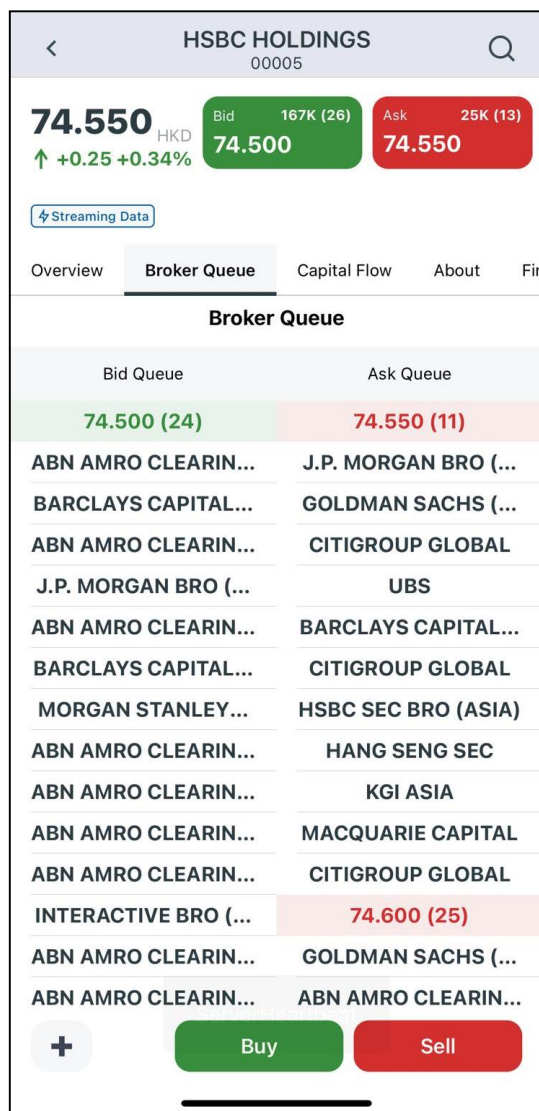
<

HSBC HOLDINGS
00005

74.550 HKD
↑ +0.25 +0.34%

Bid 167K (26)
74.500

Ask 25K (13)
74.550

Streaming Data

Overview | Broker Queue | Capital Flow | About | Fi

Broker Queue

| Bid Queue | Ask Queue |
|---|---|
| 74.500 (24) | 74.550 (11) |
| ABN AMRO CLEARIN... | J.P. MORGAN BRO (... |
| BARCLAYS CAPITAL... | GOLDMAN SACHS (... |
| ABN AMRO CLEARIN... | CITIGROUP GLOBAL |
| J.P. MORGAN BRO (... | UBS |
| ABN AMRO CLEARIN... | BARCLAYS CAPITAL... |
| BARCLAYS CAPITAL... | CITIGROUP GLOBAL |
| MORGAN STANLEY... | HSBC SEC BRO (ASIA) |
| ABN AMRO CLEARIN... | HANG SENG SEC |
| ABN AMRO CLEARIN... | KGI ASIA |
| ABN AMRO CLEARIN... | MACQUARIE CAPITAL |
| ABN AMRO CLEARIN... | CITIGROUP GLOBAL |
| INTERACTIVE BRO (... | 74.600 (25) |
| ABN AMRO CLEARIN... | GOLDMAN SACHS (... |
| ABN AMRO CLEARIN... | ABN AMRO CLEARIN... |

Server Heartbeat

+ | Buy | Sell